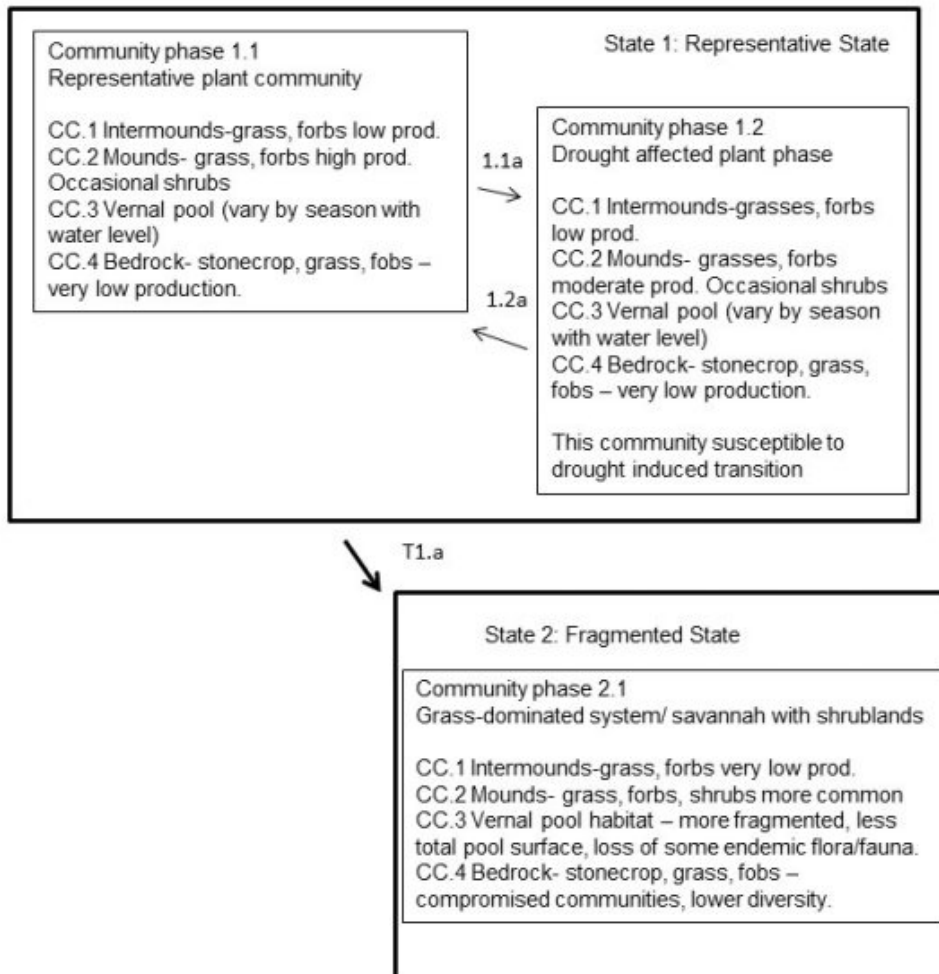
State 1: Representative State

Community phase 1.1
Representative plant community

CC.1 Intermounds-grass, forbs low prod.
CC.2 Mounds- grass, forbs high prod. Occasional shrubs
CC.3 Vernal pool (vary by season with water level)
CC.4 Bedrock- stonecrop, grass, fobs – very low production.

1.1a

1.2a

Community phase 1.2
Drought affected plant phase

CC.1 Intermounds-grasses, forbs low prod.
CC.2 Mounds- grasses, forbs moderate prod. Occasional shrubs
CC.3 Vernal pool (vary by season with water level)
CC.4 Bedrock- stonecrop, grass, fobs – very low production.

This community susceptible to drought induced transition

T1.a

State 2: Fragmented State

Community phase 2.1
Grass-dominated system/ savannah with shrublands

CC.1 Intermounds-grass, forbs very low prod.
CC.2 Mounds- grass, forbs, shrubs more common
CC.3 Vernal pool habitat – more fragmented, less total pool surface, loss of some endemic flora/fauna.
CC.4 Bedrock- stonecrop, grass, fobs – compromised communities, lower diversity.